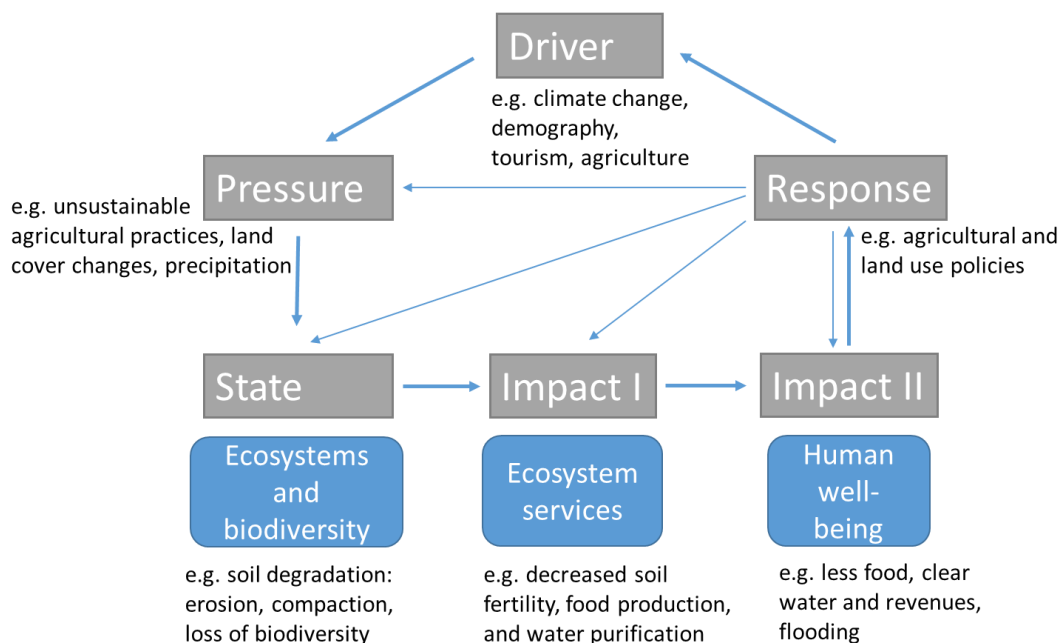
Driver

e.g. climate change, demography, tourism, agriculture

Pressure

e.g. unsustainable agricultural practices, land cover changes, precipitation

Response

e.g. agricultural and land use policies

State

Impact I

Impact II

Ecosystems and biodiversity

Ecosystem services

Human well-being

e.g. soil degradation: erosion, compaction, loss of biodiversity

e.g. decreased soil fertility, food production, and water purification

e.g. less food, clear water and revenues, flooding